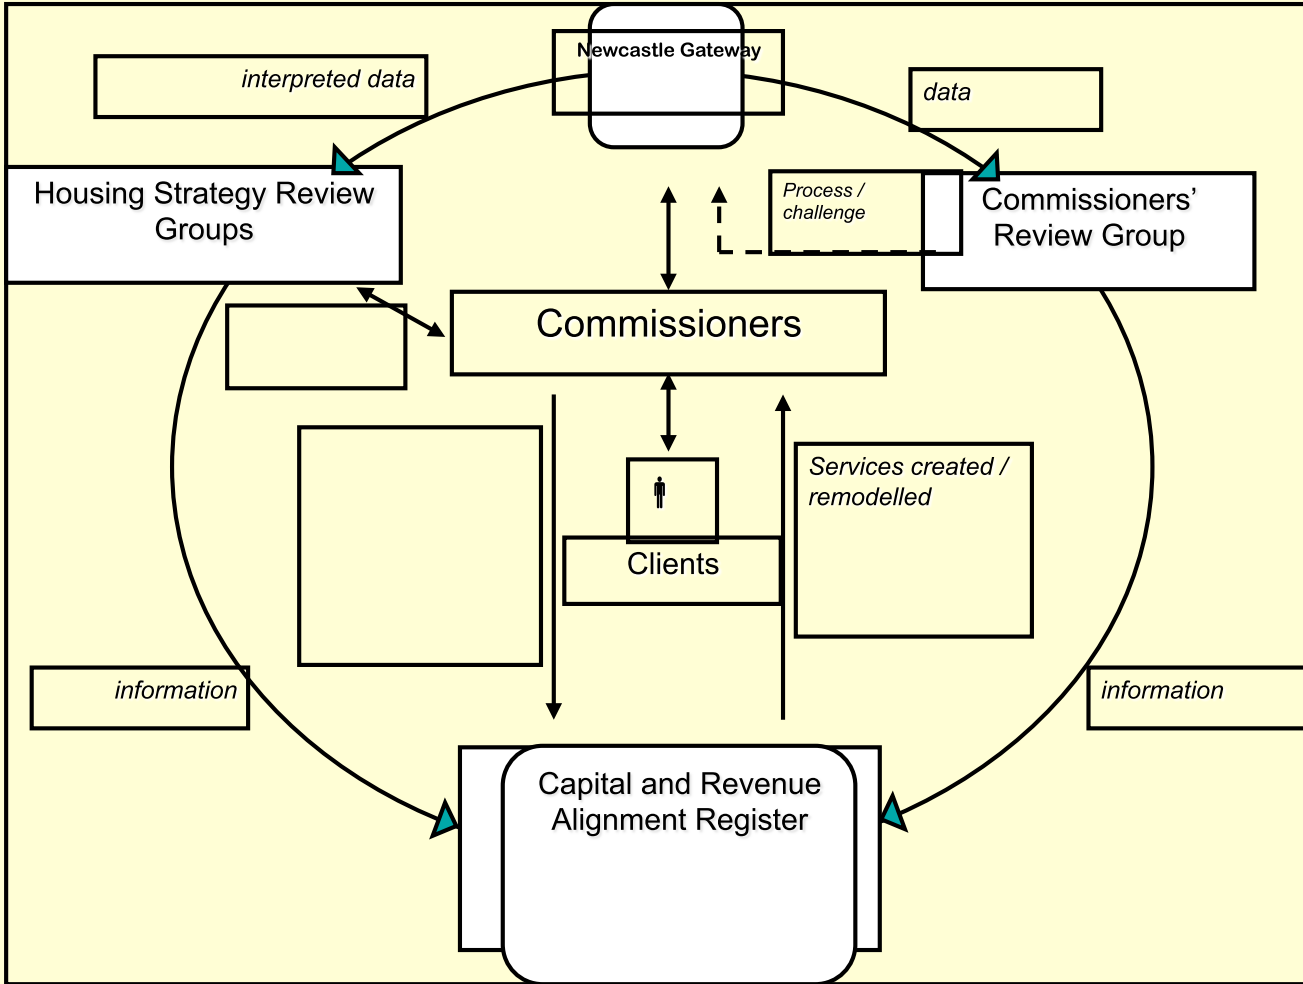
Newcastle Gateway

interpreted data

data

Housing Strategy Review Groups

Process / challenge

Commissioners' Review Group

Commissioners

Services created / remodelled

Clients

information

information

Capital and Revenue Alignment Register